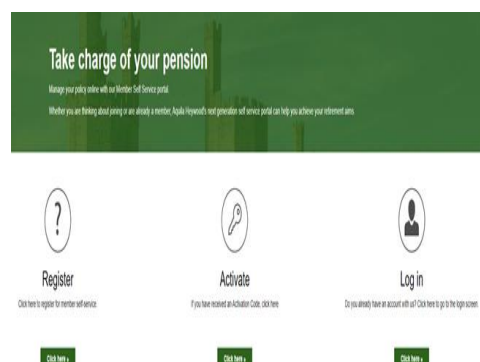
Take charge of your pension

Manage your policy online with our Member Self Service portal

Whether you are thinking about joining or are already a member, Aquila Heywood's next generation self service portal can help you achieve your retirement aims

?

Register

Click here to register for member self-service

Click here »

Activate

If you have received an Activation Code, click here

Click here »

Log in

Do you already have an account with us? Click here to go to the login screen

Click here »